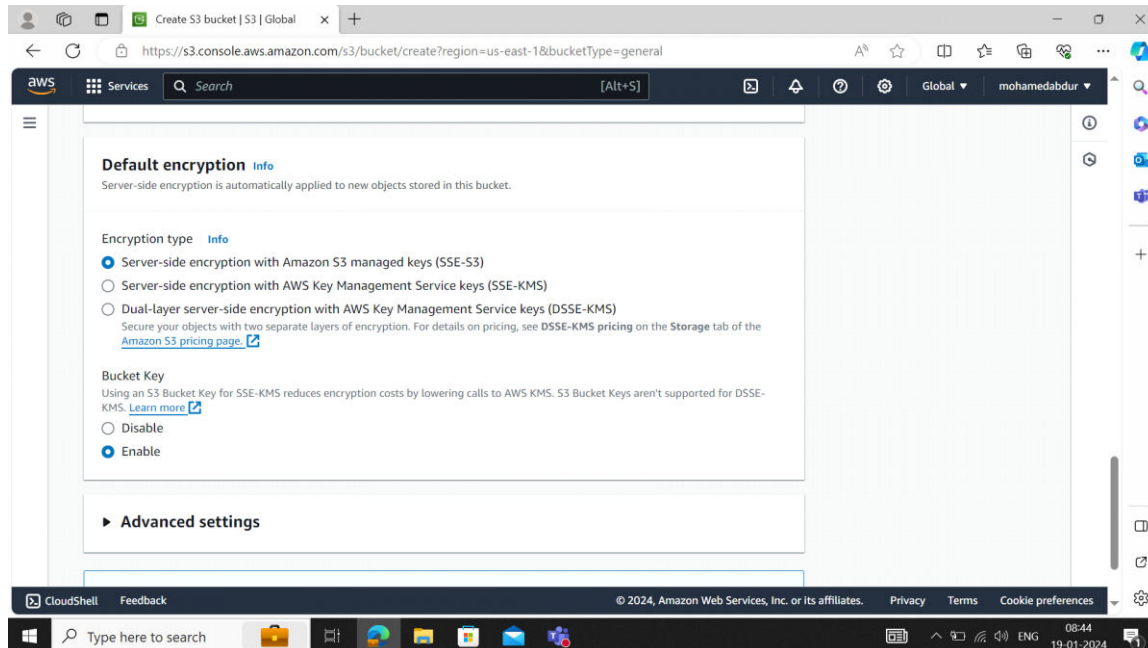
Create S3 bucket | S3 | Global

https://s3.console.aws.amazon.com/s3/bucket/create?region=us-east-1&bucketType=general

aws Services Search [Alt+S] Global ▼ mohamedabdur ▼

Default encryption Info

Server-side encryption is automatically applied to new objects stored in this bucket.

Encryption type Info

Server-side encryption with Amazon S3 managed keys (SSE-S3)

Server-side encryption with AWS Key Management Service keys (SSE-KMS)

Dual-layer server-side encryption with AWS Key Management Service keys (DSSE-KMS)

Secure your objects with two separate layers of encryption. For details on pricing, see DSSE-KMS pricing on the Storage tab of the Amazon S3 pricing page.

Bucket Key

Using an S3 Bucket Key for SSE-KMS reduces encryption costs by lowering calls to AWS KMS. S3 Bucket Keys aren't supported for DSSE-KMS. Learn more

Disable

Enable

▶ Advanced settings

CloudShell Feedback © 2024, Amazon Web Services, Inc. or its affiliates. Privacy Terms Cookie preferences

Type here to search

ENG 08:44 19-01-2024